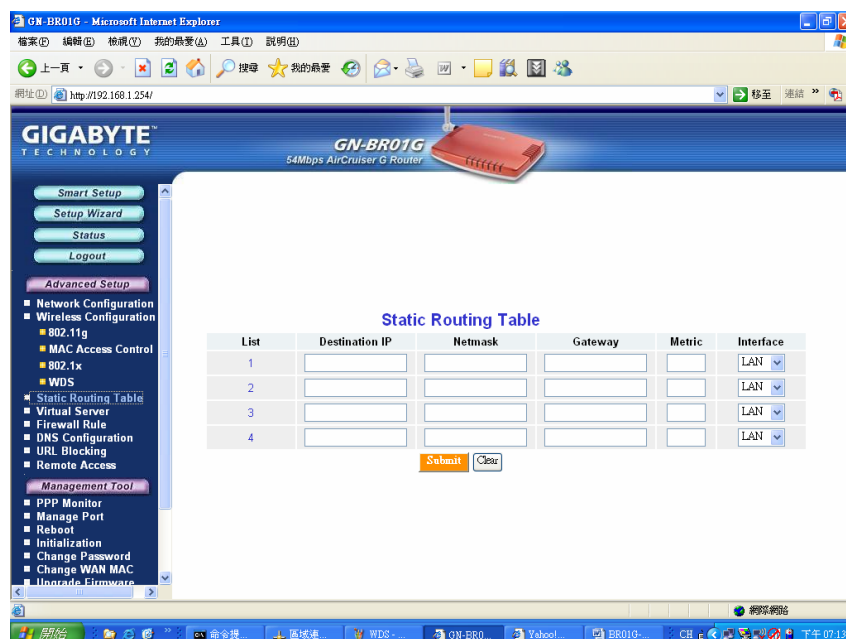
GN-BR01G - Microsoft Internet Explorer

檔案(F) 編輯(E) 檢視(V) 我的最愛(A) 工具(T) 說明(H)

上一頁 搜尋 我的最愛

網址(D) http://192.168.1.254/ 移至 連結 »

GIGABYTE TECHNOLOGY

GN-BR01G
54Mbps AirCruiser G Router

Smart Setup
Setup Wizard
Status
Logout

Advanced Setup
■ Network Configuration
■ Wireless Configuration
■ 802.11g
■ MAC Access Control
■ 802.1x
■ WDS
■ Static Routing Table
■ Virtual Server
■ Firewall Rule
■ DNS Configuration
■ URL Blocking
■ Remote Access

Management Tool
■ PPP Monitor
■ Manage Port
■ Reboot
■ Initialization
■ Change Password
■ Change WAN MAC
■ Upgrade Firmware

Static Routing Table

| List | Destination IP | Netmask | Gateway | Metric | Interface |
|---|---|---|---|---|---|
| 1 | | | | | LAN |
| 2 | | | | | LAN |
| 3 | | | | | LAN |
| 4 | | | | | LAN |

Submit Clear

網際網路

開始 命令提... 區域連... WDS -... GN-BR0... Yahoo!... BR01G-... CH 下午 07:13